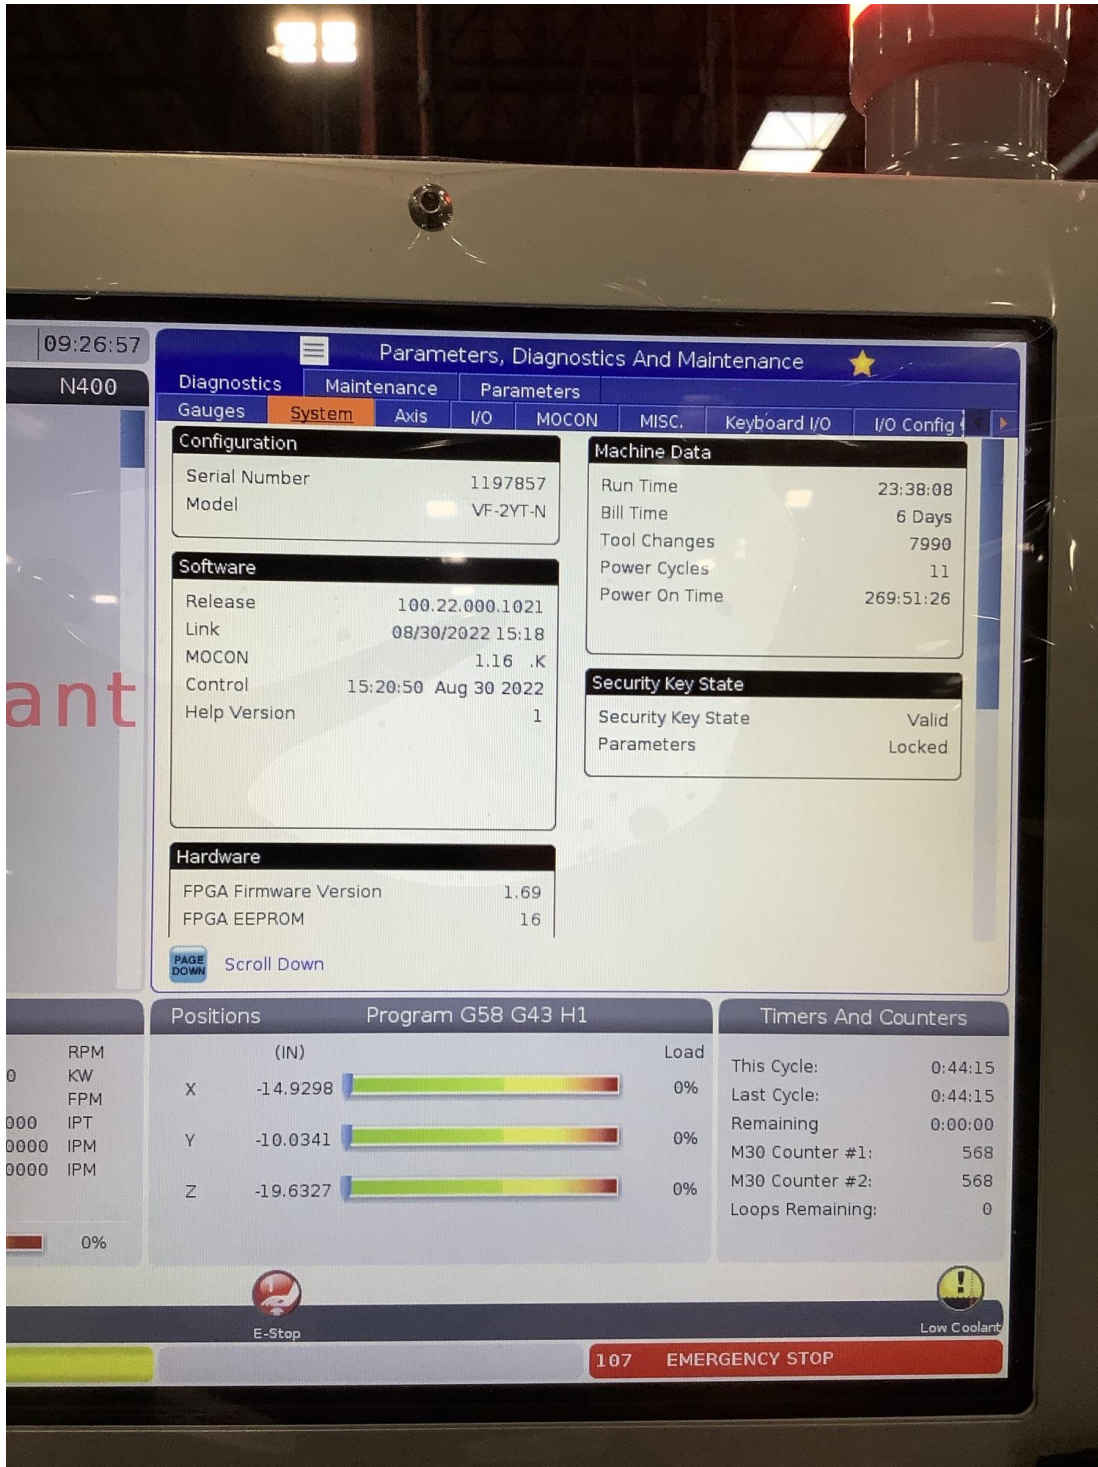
09:26:57

N400

ant

Parameters, Diagnostics And Maintenance

Diagnostics | Maintenance | Parameters

Gauges | System | Axis | I/O | MOCON | MISC. | Keyboard I/O | I/O Config

Configuration

| | |
|---|---|
| Serial Number | 1197857 |
| Model | VF-2YT-N |

Software

| | |
|---|---|
| Release | 100.22.000.1021 |
| Link | 08/30/2022 15:18 |
| MOCON | 1.16 .K |
| Control | 15:20:50 Aug 30 2022 |
| Help Version | 1 |

Hardware

| | |
|---|---|
| FPGA Firmware Version | 1.69 |
| FPGA EEPROM | 16 |

Machine Data

| | |
|---|---|
| Run Time | 23:38:08 |
| Bill Time | 6 Days |
| Tool Changes | 7990 |
| Power Cycles | 11 |
| Power On Time | 269:51:26 |

Security Key State

| | |
|---|---|
| Security Key State | Valid |
| Parameters | Locked |

PAGE DOWN Scroll Down

RPM
0 KW
FPM
000 IPT
0000 IPM
0000 IPM
0%

Positions Program G58 G43 H1

| | (IN) | Load |
|---|---|---|
| X | -14.9298 | 0% |
| Y | -10.0341 | 0% |
| Z | -19.6327 | 0% |

Timers And Counters

| | |
|---|---|
| This Cycle: | 0:44:15 |
| Last Cycle: | 0:44:15 |
| Remaining | 0:00:00 |
| M30 Counter #1: | 568 |
| M30 Counter #2: | 568 |
| Loops Remaining: | 0 |

E-Stop

Low Coolant

107 EMERGENCY STOP